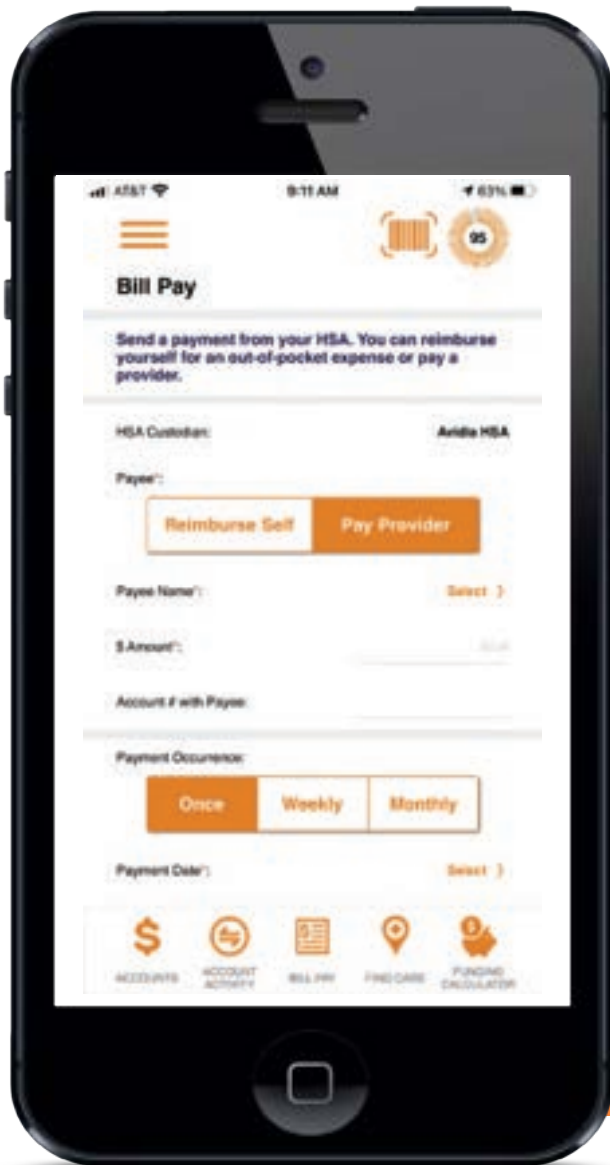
AT&T 9:11 AM 63%

95

Bill Pay

Send a payment from your HSA. You can reimburse yourself for an out-of-pocket expense or pay a provider.

HSA Custodian: Avidia HSA

Payee*:

Reimburse Self | Pay Provider

Payee Name*: Select ›

$ Amount*: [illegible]

Account # with Payee:

Payment Occurrence:

Once | Weekly | Monthly

Payment Date*: Select ›

ACCOUNTS | ACCOUNT ACTIVITY | BILL PAY | FIND CARE | FUNDING CALCULATOR